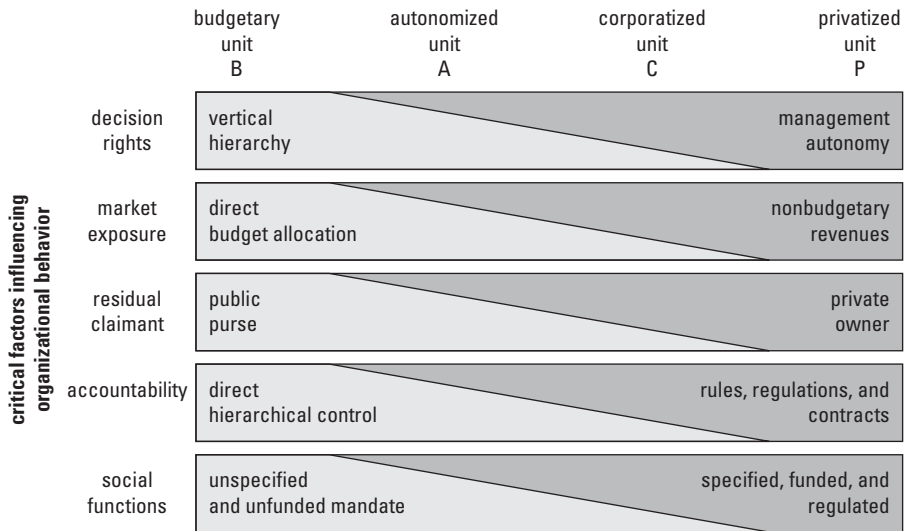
budgetary unit B

autonomized unit A

corporatized unit C

privatized unit P

critical factors influencing organizational behavior

decision rights

vertical hierarchy

management autonomy

market exposure

direct budget allocation

nonbudgetary revenues

residual claimant

public purse

private owner

accountability

direct hierarchical control

rules, regulations, and contracts

social functions

unspecified and unfunded mandate

specified, funded, and regulated